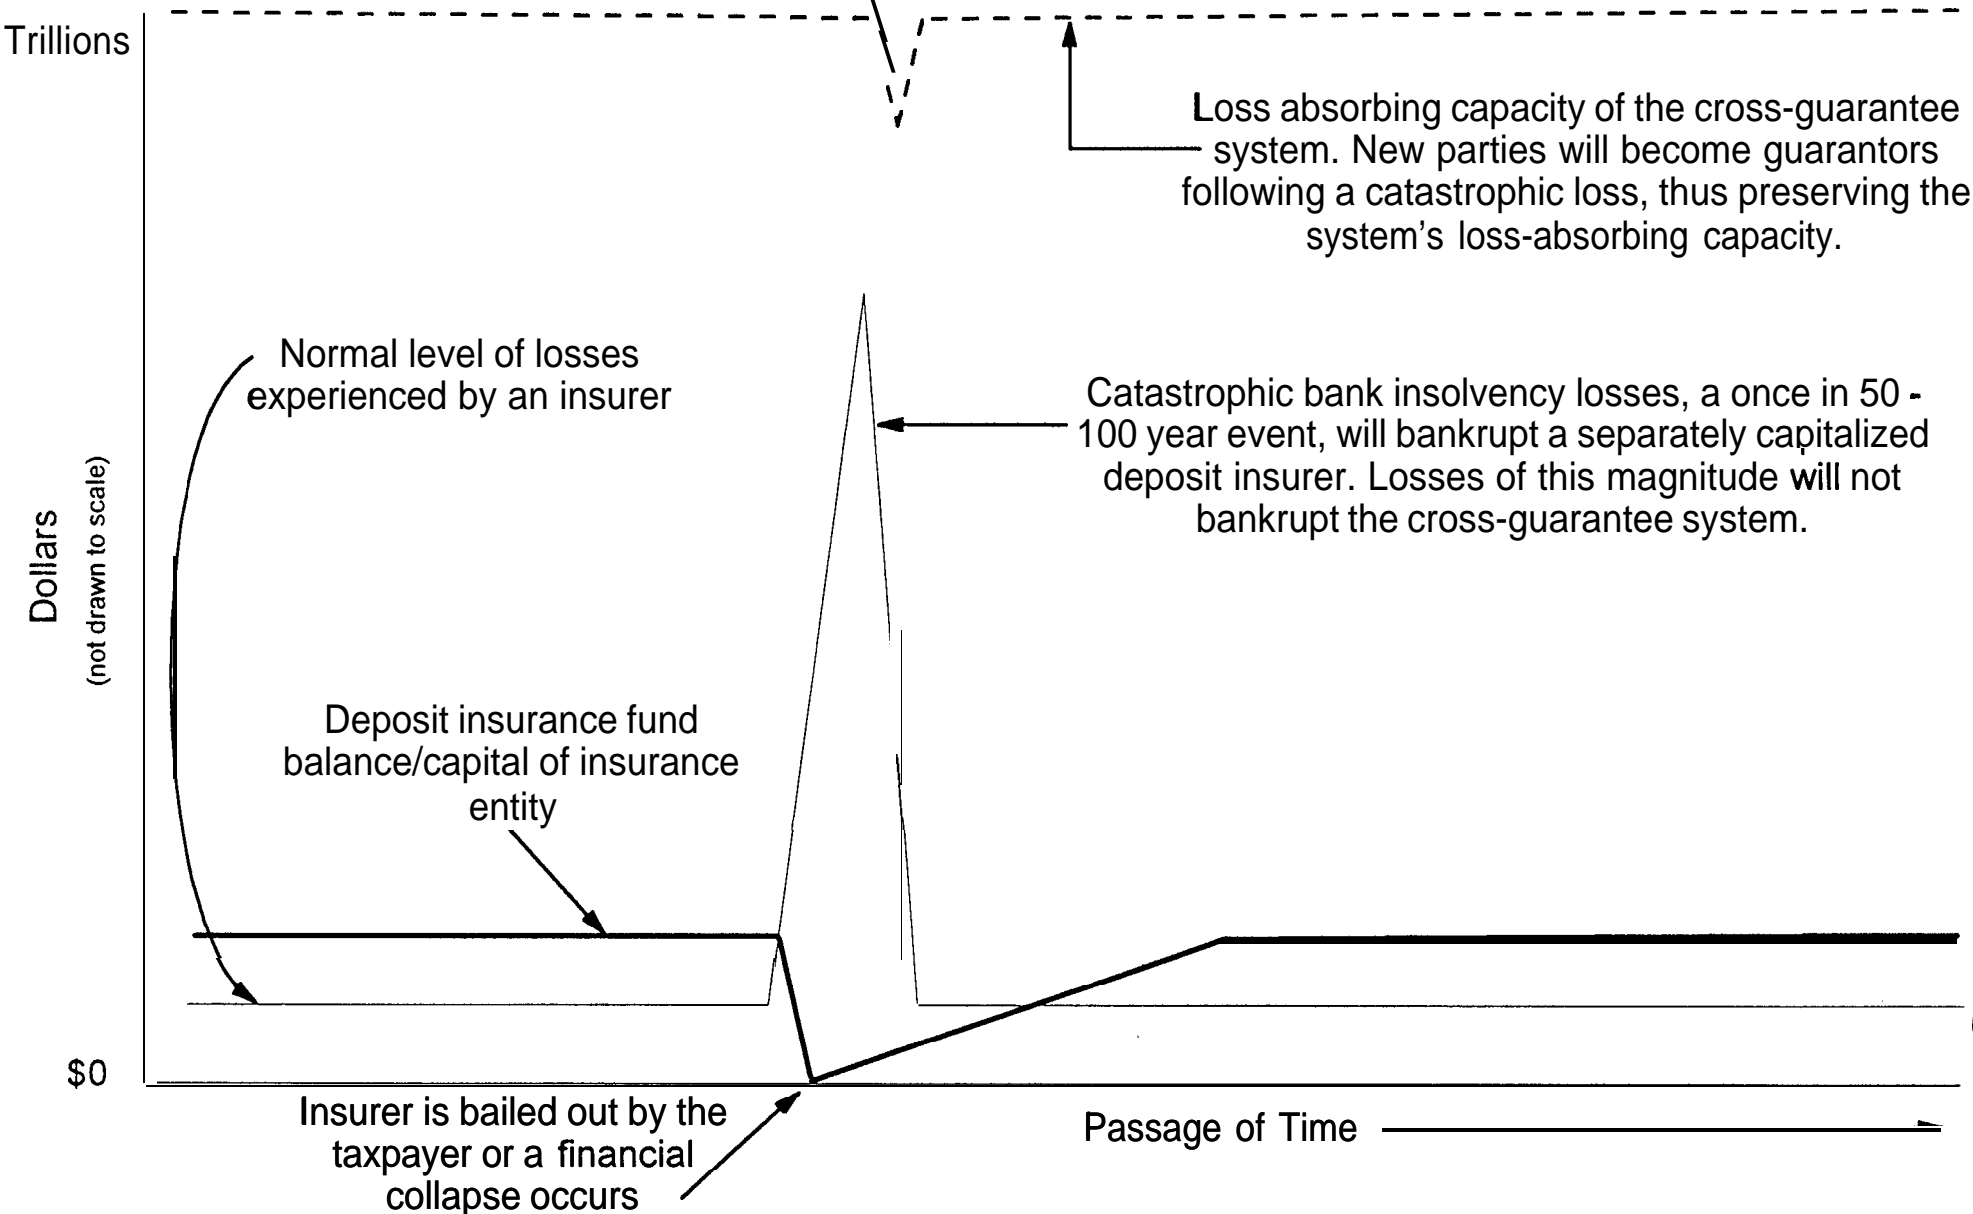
Trillions

Loss absorbing capacity of the cross-guarantee system. New parties will become guarantors following a catastrophic loss, thus preserving the system's loss-absorbing capacity.

Normal level of losses experienced by an insurer

Catastrophic bank insolvency losses, a once in 50 - 100 year event, will bankrupt a separately capitalized deposit insurer. Losses of this magnitude will not bankrupt the cross-guarantee system.

Dollars
(not drawn to scale)

Deposit insurance fund balance/capital of insurance entity

$0

Insurer is bailed out by the taxpayer or a financial collapse occurs

Passage of Time